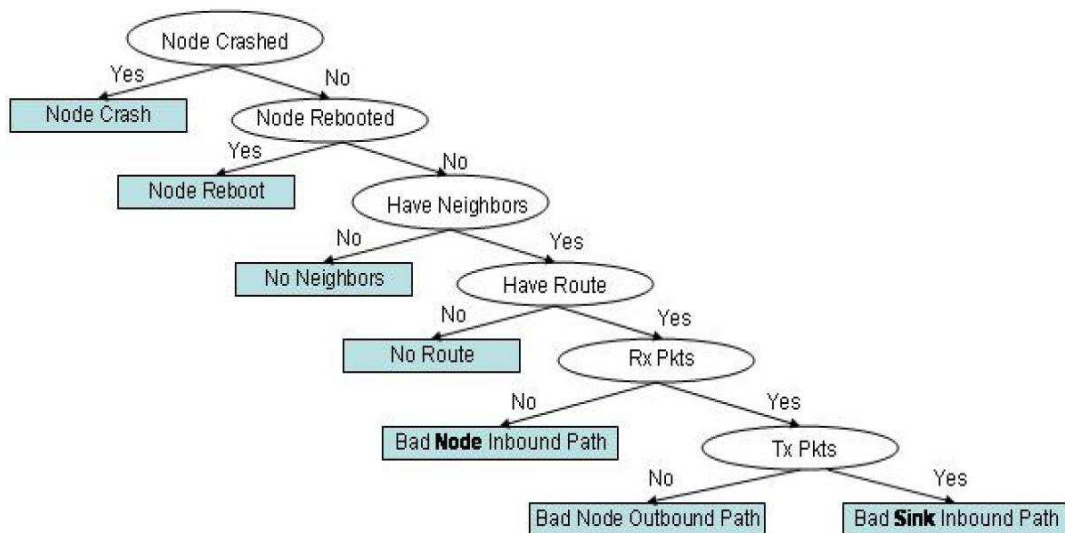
Node Crashed

Yes

No

Node Crash

Node Rebooted

Yes

No

Node Reboot

Have Neighbors

No

Yes

No Neighbors

Have Route

No

Yes

No Route

Rx Pkts

No

Yes

Bad **Node** Inbound Path

Tx Pkts

No

Yes

Bad Node Outbound Path

Bad **Sink** Inbound Path